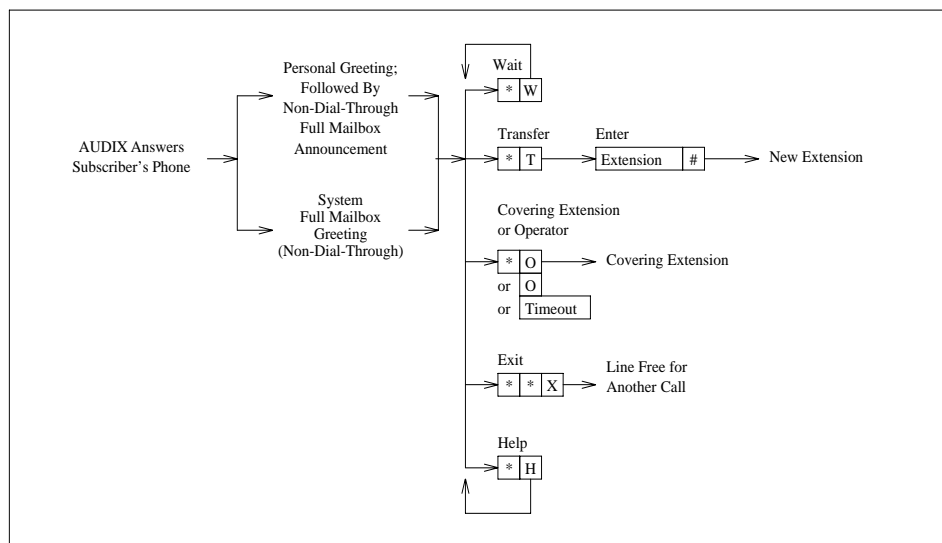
AUDIX Answers Subscriber's Phone

Personal Greeting; Followed By Non-Dial-Through Full Mailbox Announcement

System Full Mailbox Greeting (Non-Dial-Through)

Wait
* W

Transfer
* T

Enter
Extension #

New Extension

Covering Extension or Operator
* O
or O
or Timeout

Covering Extension

Exit
* * X

Line Free for Another Call

Help
* H